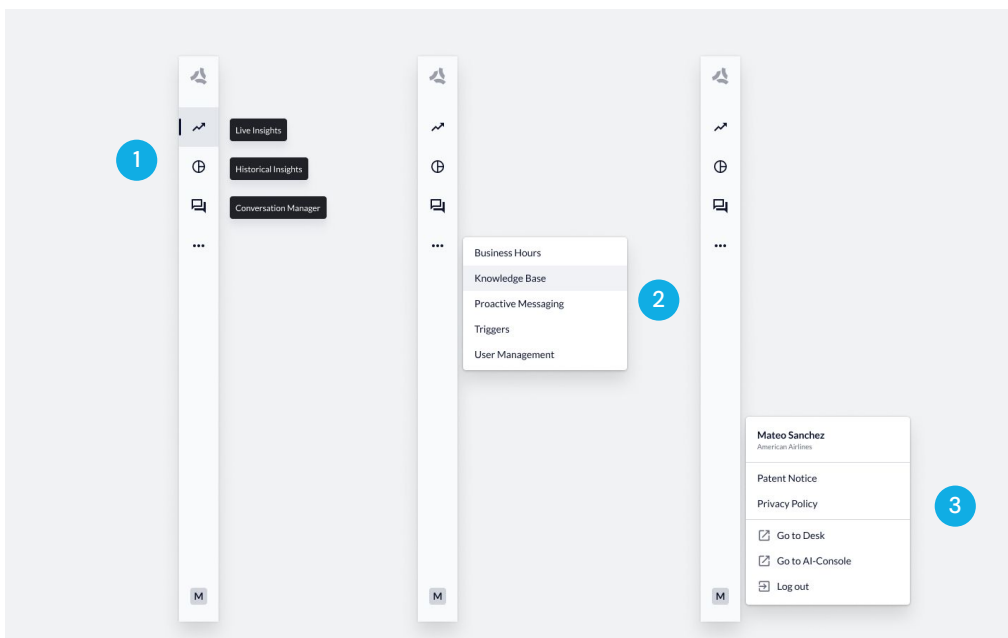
1

Live Insights

Historical Insights

Conversation Manager

•••

M

•••

Business Hours

Knowledge Base

Proactive Messaging

Triggers

User Management

2

M

•••

Mateo Sanchez
American Airlines

Patent Notice

Privacy Policy

Go to Desk

Go to AI-Console

Log out

3

M